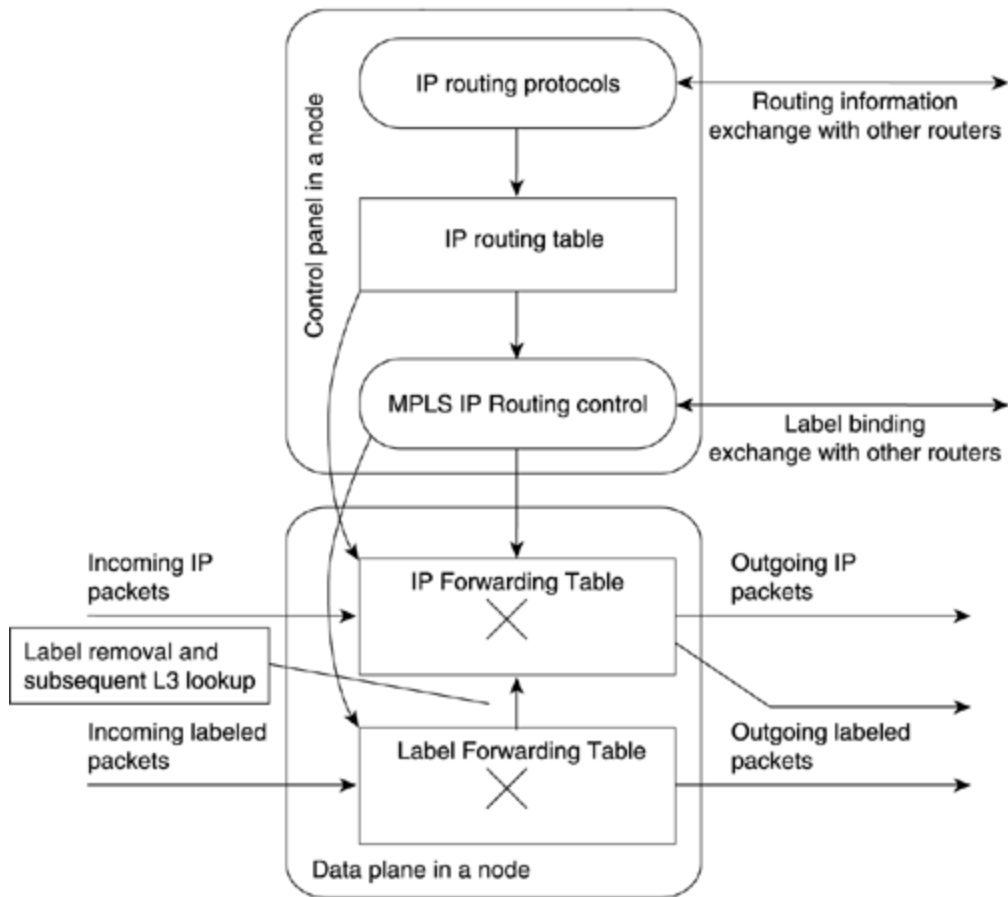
Control panel in a node

IP routing protocols

Routing information exchange with other routers

IP routing table

MPLS IP Routing control

Label binding exchange with other routers

Incoming IP packets

IP Forwarding Table

Outgoing IP packets

Label removal and subsequent L3 lookup

Incoming labeled packets

Label Forwarding Table

Outgoing labeled packets

Data plane in a node